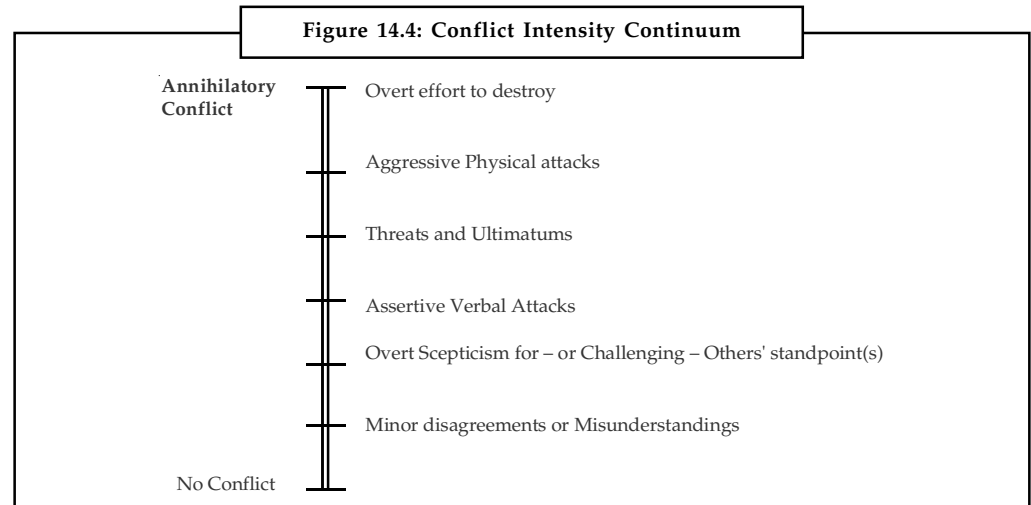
Figure 14.4: Conflict Intensity Continuum

Annihilatory Conflict

Overt effort to destroy

Aggressive Physical attacks

Threats and Ultimatums

Assertive Verbal Attacks

Overt Scepticism for – or Challenging – Others' standpoint(s)

Minor disagreements or Misunderstandings

No Conflict